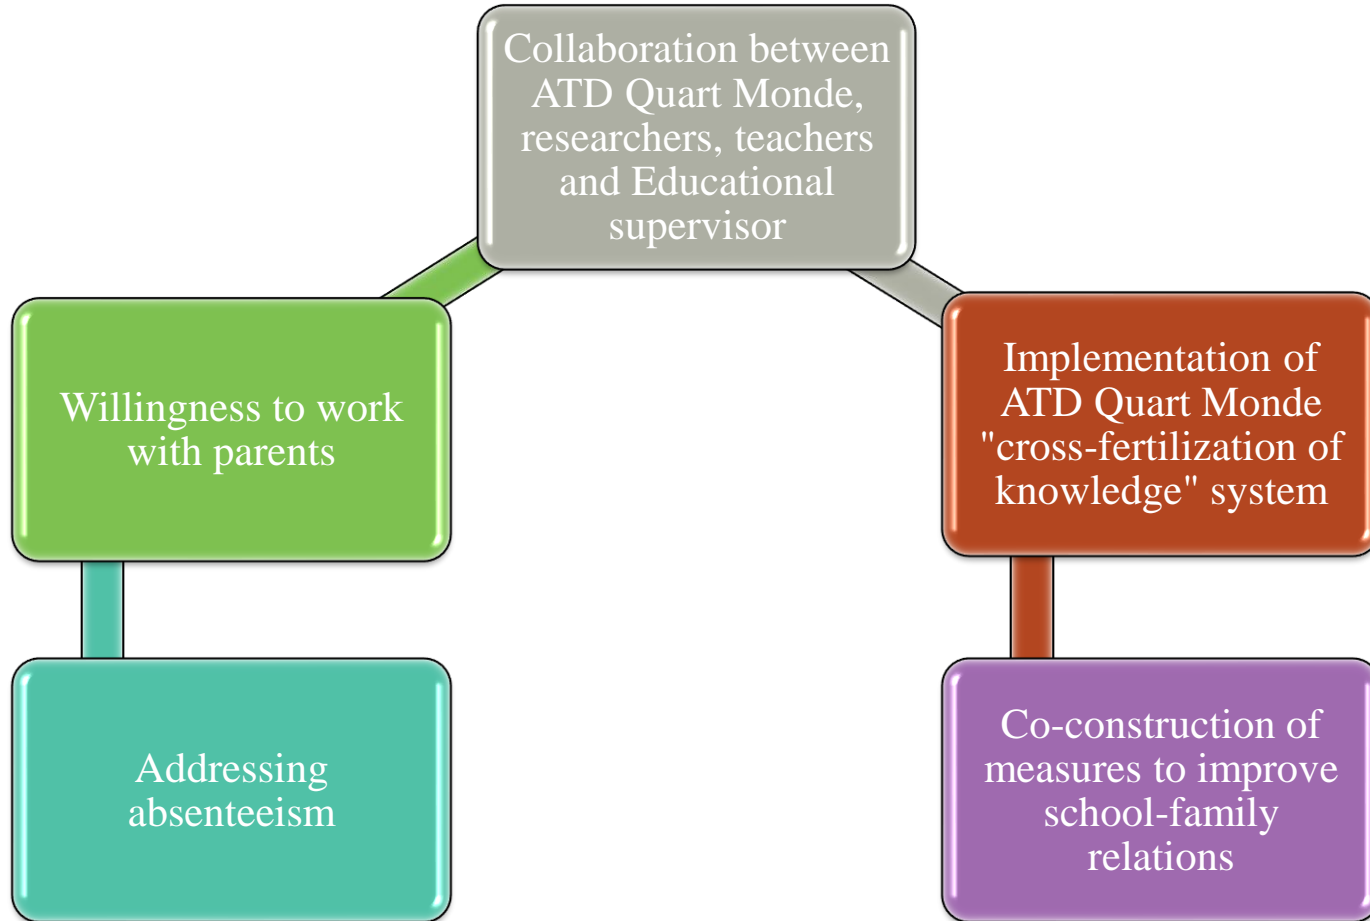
Collaboration between ATD Quart Monde, researchers, teachers and Educational supervisor

Willingness to work with parents

Addressing absenteeism

Implementation of ATD Quart Monde "cross-fertilization of knowledge" system

Co-construction of measures to improve school-family relations